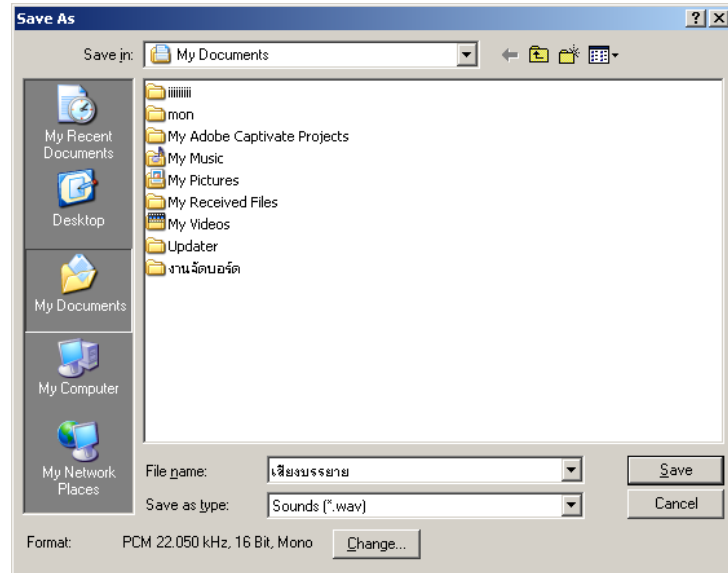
Save As

Save in: My Documents

My Recent Documents

Desktop

My Documents

My Computer

My Network Places

iiiiiiii
mon
My Adobe Captivate Projects
My Music
My Pictures
My Received Files
My Videos
Updater
งานจัดบอร์ด

File name: เสียงบรรยาย

Save as type: Sounds (*.wav)

Save

Cancel

Format: PCM 22.050 kHz, 16 Bit, Mono

Change...